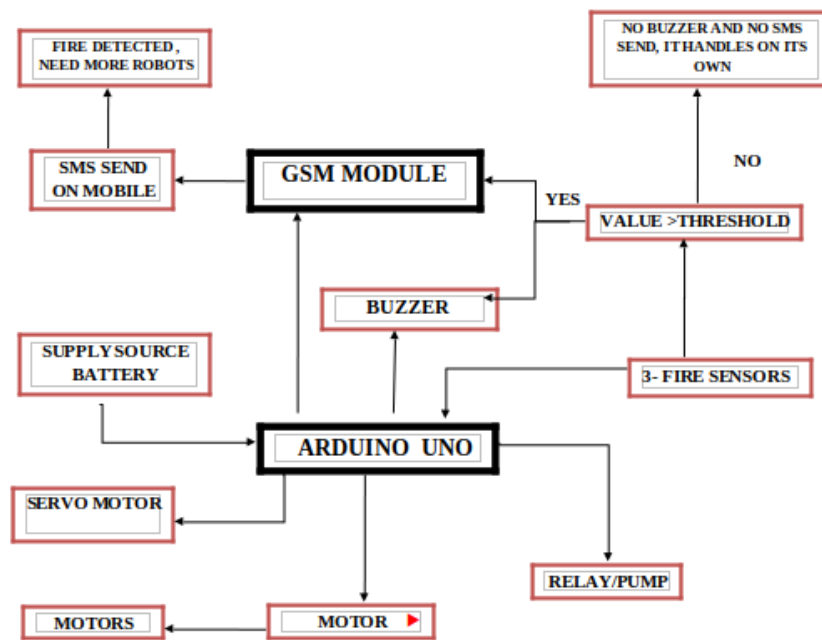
FIRE DETECTED, NEED MORE ROBOTS

NO BUZZER AND NO SMS SEND, IT HANDLES ON ITS OWN

SMS SEND ON MOBILE

GSM MODULE

NO

YES

VALUE >THRESHOLD

BUZZER

SUPPLY SOURCE BATTERY

3- FIRE SENSORS

ARDUINO UNO

SERVO MOTOR

RELAY/PUMP

MOTORS

MOTOR